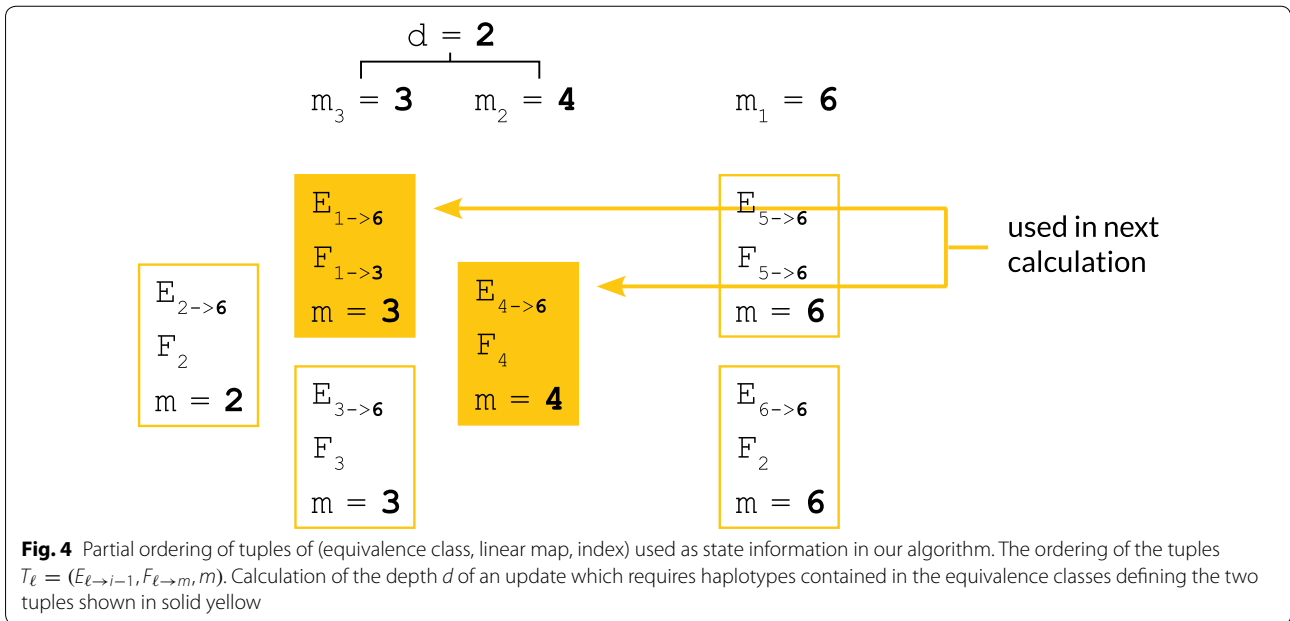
d = **2**

$m_3$ = **3** $m_2$ = **4** $m_1$ = **6**

$E_{1->6}$
$F_{1->3}$
m = **3**

$E_{5->6}$
$F_{5->6}$
m = **6**

used in next calculation

$E_{2->6}$
$F_2$
m = **2**

$E_{4->6}$
$F_4$
m = **4**

$E_{3->6}$
$F_3$
m = **3**

$E_{6->6}$
$F_2$
m = **6**

**Fig. 4** Partial ordering of tuples of (equivalence class, linear map, index) used as state information in our algorithm. The ordering of the tuples $T_\ell = (E_{\ell \to i-1}, F_{\ell \to m}, m)$. Calculation of the depth *d* of an update which requires haplotypes contained in the equivalence classes defining the two tuples shown in solid yellow